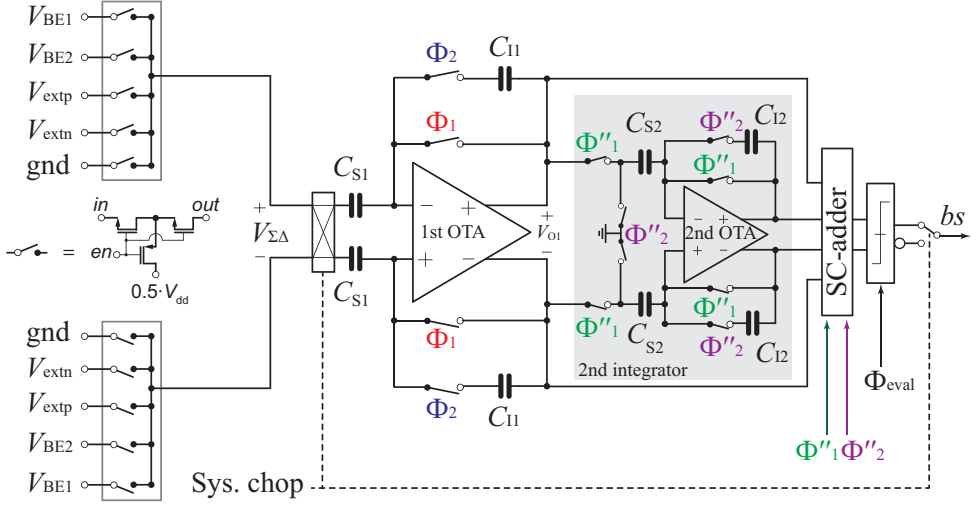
$V_{BE1}$
$V_{BE2}$
$V_{extp}$
$V_{extn}$
gnd

in
out
en
= 
$0.5 \cdot V_{dd}$

gnd
$V_{extn}$
$V_{extp}$
$V_{BE2}$
$V_{BE1}$

+
$V_{\Sigma\Delta}$
−

$C_{S1}$
$C_{S1}$

$\Phi_2$
$C_{I1}$
$\Phi_1$

−
+
1st OTA
+
−
+
$V_{O1}$
−

$\Phi_1$
$\Phi_2$
$C_{I1}$

$\Phi''_1$
$C_{S2}$
$\Phi''_2$
$C_{I2}$
$\Phi''_1$
$\Phi''_2$
−
+
2nd OTA
+
−
$\Phi''_1$
$C_{S2}$
$\Phi''_1$
$\Phi''_2$
$C_{I2}$
2nd integrator

SC-adder
$\Phi_{eval}$
bs

$\Phi''_1$$\Phi''_2$

Sys. chop